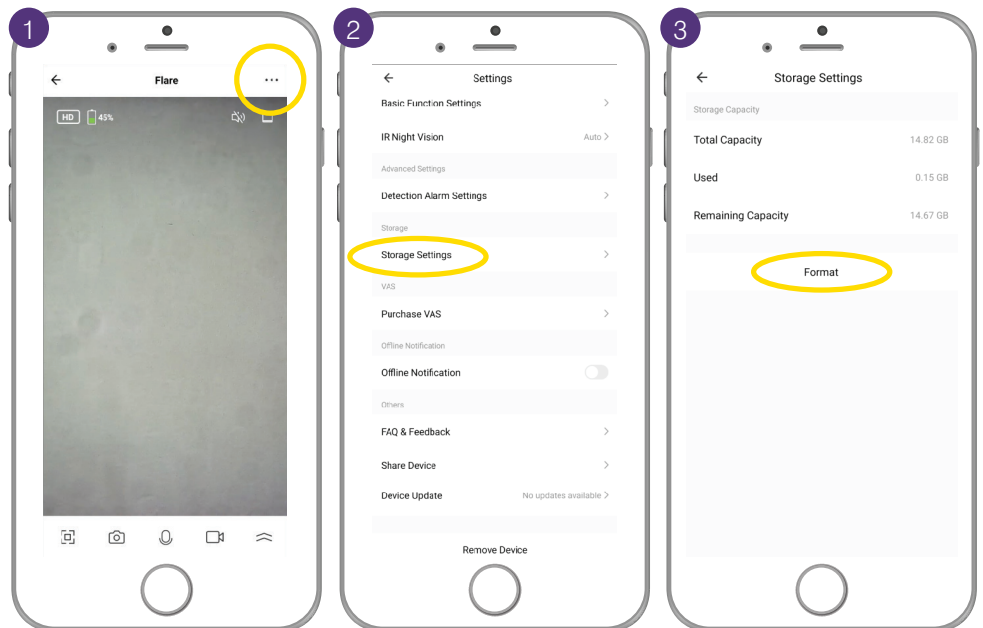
1

Flare

HD 45%

2

Settings

Basic Function Settings

IR Night Vision Auto

Advanced Settings

Detection Alarm Settings

Storage

Storage Settings

VAS

Purchase VAS

Offline Notification

Offline Notification

Others

FAQ & Feedback

Share Device

Device Update No updates available

Remove Device

3

Storage Settings

Storage Capacity

Total Capacity 14.82 GB

Used 0.15 GB

Remaining Capacity 14.67 GB

Format